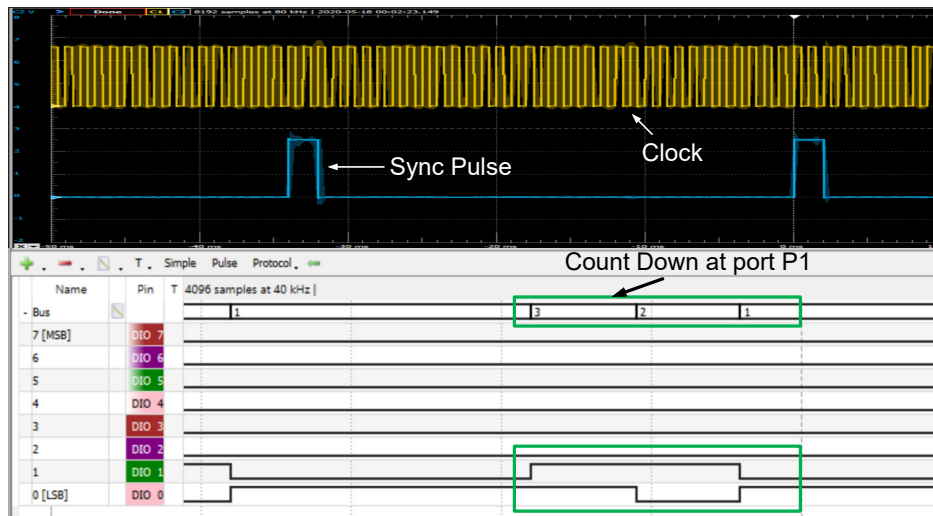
C2 V Done C1 C2 8192 samples at 80 kHz | 2020-05-18 00:02:23.149

Sync Pulse

Clock

-50 ms -40 ms -30 ms -20 ms -10 ms 0 ms

Count Down at port P1

Simple Pulse Protocol

| Name | Pin | T 4096 samples at 40 kHz \| |
|---|---|---|
| - Bus | | 1 3 2 1 |
| 7 [MSB] | DIO 7 | |
| 6 | DIO 6 | |
| 5 | DIO 5 | |
| 4 | DIO 4 | |
| 3 | DIO 3 | |
| 2 | DIO 2 | |
| 1 | DIO 1 | |
| 0 [LSB] | DIO 0 | |